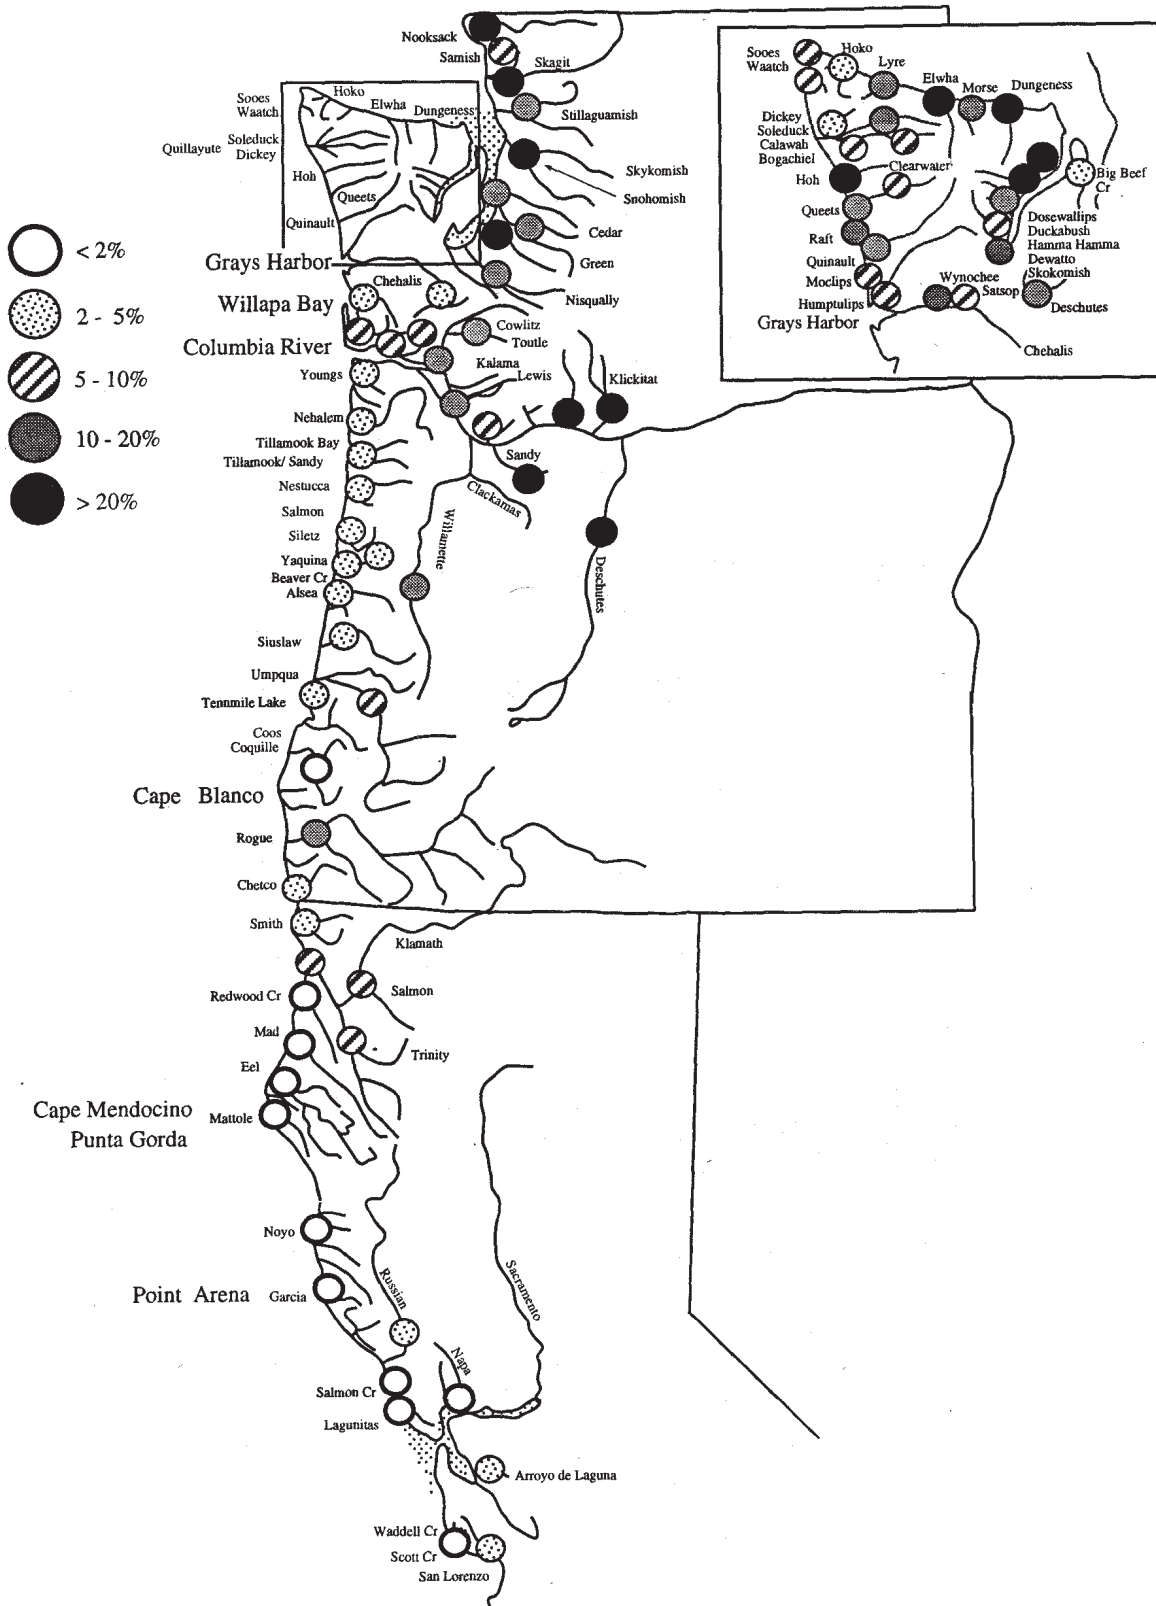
Nooksack
Samish
Skagit
Stillaguamish
Skykomish
Snohomish
Cedar
Green
Nisqually
Sooes
Waatch
Hoko
Elwha
Dungeness
Quillayute
Soleduck
Dickey
Hoh
Queets
Quinault

< 2%
2 - 5%
5 - 10%
10 - 20%
> 20%

Grays Harbor
Willapa Bay
Columbia River
Chehalis
Cowlitz
Toutle
Kalama
Lewis
Klickitat
Youngs
Nehalem
Tillamook Bay
Tillamook/ Sandy
Nestucca
Salmon
Siletz
Yaquina
Beaver Cr
Alsea
Siuslaw
Umpqua
Tenmile Lake
Sandy
Clackamas
Willamette
Deschutes
Coos
Coquille
Cape Blanco
Rogue
Chetco
Smith
Klamath
Salmon
Redwood Cr
Mad
Trinity
Eel
Cape Mendocino
Punta Gorda
Mattole
Noyo
Point Arena
Garcia
Russian
Sacramento
Napa
Salmon Cr
Lagunitas
Arroyo de Laguna
Waddell Cr
Scott Cr
San Lorenzo

Sooes
Waatch
Hoko
Lyre
Elwha
Morse
Dungeness
Dickey
Soleduck
Calawah
Bogachiel
Hoh
Clearwater
Big Beef Cr
Queets
Raft
Quinault
Moclips
Humptulips
Dosewallips
Duckabush
Hamma Hamma
Dewatto
Skokomish
Wynochee
Satsop
Deschutes
Grays Harbor
Chehalis